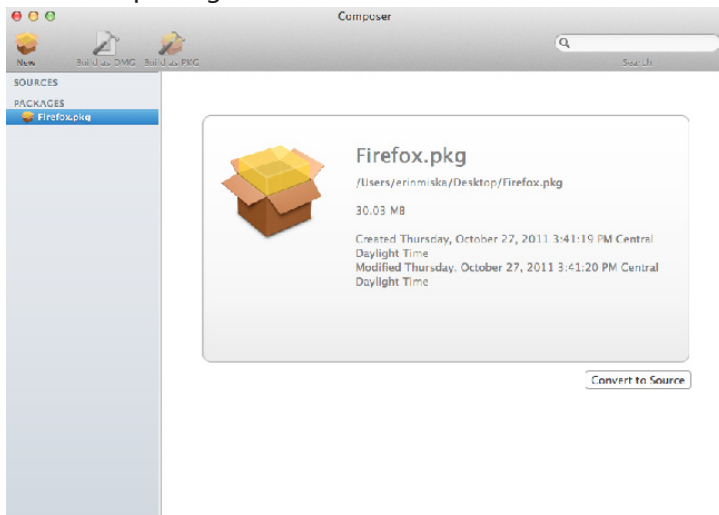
Composer

New

Build as DMG

Build as PKG

Search

SOURCES

PACKAGES

Firefox.pkg

Firefox.pkg

/Users/erinmiska/Desktop/Firefox.pkg

30.03 MB

Created Thursday, October 27, 2011 3:41:19 PM Central Daylight Time

Modified Thursday, October 27, 2011 3:41:20 PM Central Daylight Time

Convert to Source